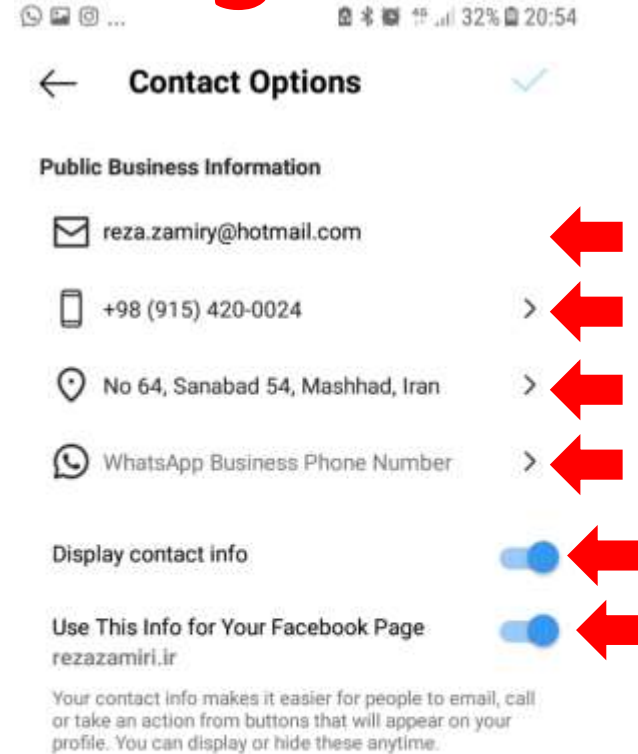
32% 20:54

Contact Options

Public Business Information

reza.zamiry@hotmail.com

+98 (915) 420-0024

No 64, Sanabad 54, Mashhad, Iran

WhatsApp Business Phone Number

Display contact info

Use This Info for Your Facebook Page
rezazamiri.ir

Your contact info makes it easier for people to email, call or take an action from buttons that will appear on your profile. You can display or hide these anytime.